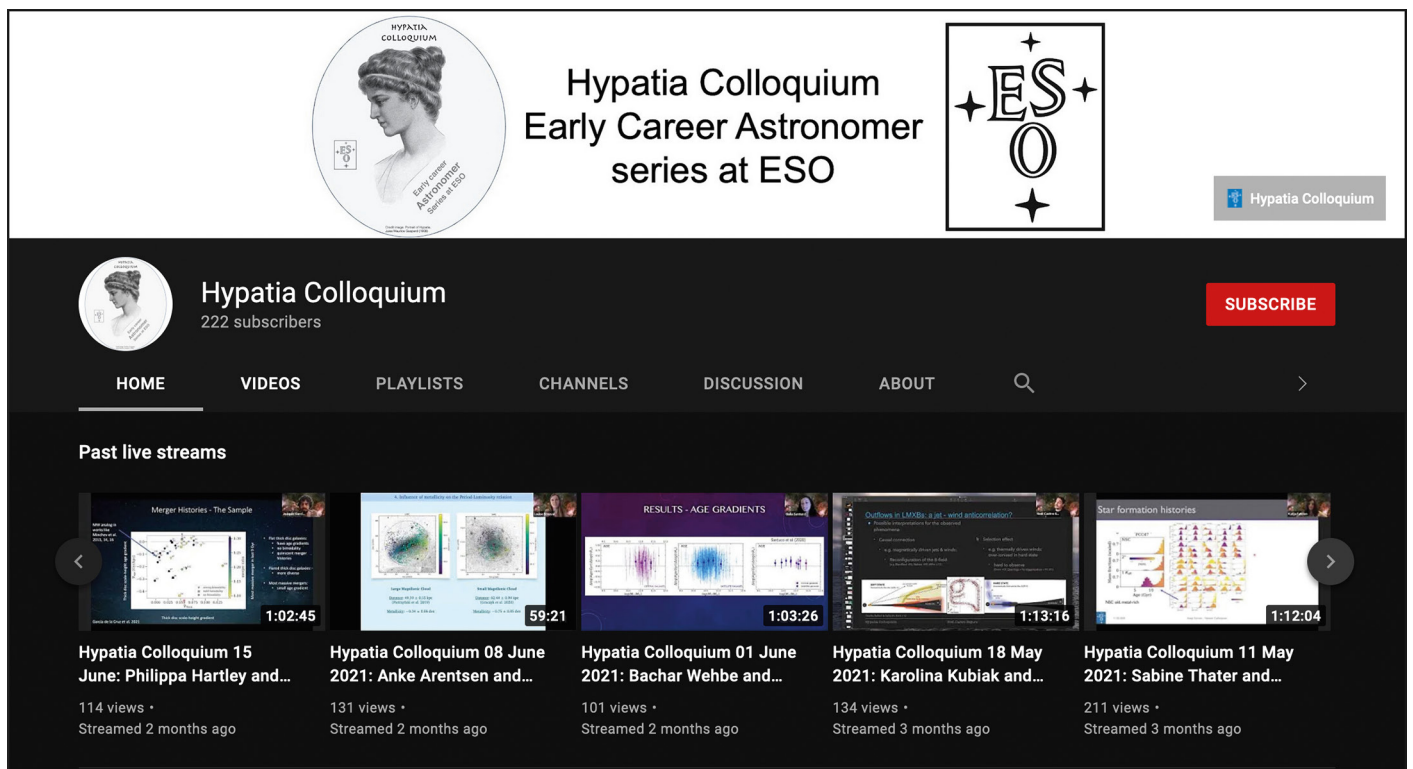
HYPATIA COLLOQUIUM

Early career Astronomer Series at ESO

Hypatia Colloquium
Early Career Astronomer series at ESO

ESO

Hypatia Colloquium

Hypatia Colloquium
222 subscribers

SUBSCRIBE

HOME VIDEOS PLAYLISTS CHANNELS DISCUSSION ABOUT

Past live streams

Merger Histories - The Sample

1:02:45

Hypatia Colloquium 15 June: Philippa Hartley and...
114 views •
Streamed 2 months ago

59:21

Hypatia Colloquium 08 June 2021: Anke Arentsen and...
131 views •
Streamed 2 months ago

RESULTS - AGE GRADIENTS

1:03:26

Hypatia Colloquium 01 June 2021: Bachar Wehbe and...
101 views •
Streamed 2 months ago

Outflows in LMXBs: a jet - wind anticorrelation?

1:13:16

Hypatia Colloquium 18 May 2021: Karolina Kubiak and...
134 views •
Streamed 3 months ago

Star formation histories

1:12:04

Hypatia Colloquium 11 May 2021: Sabine Thater and...
211 views •
Streamed 3 months ago